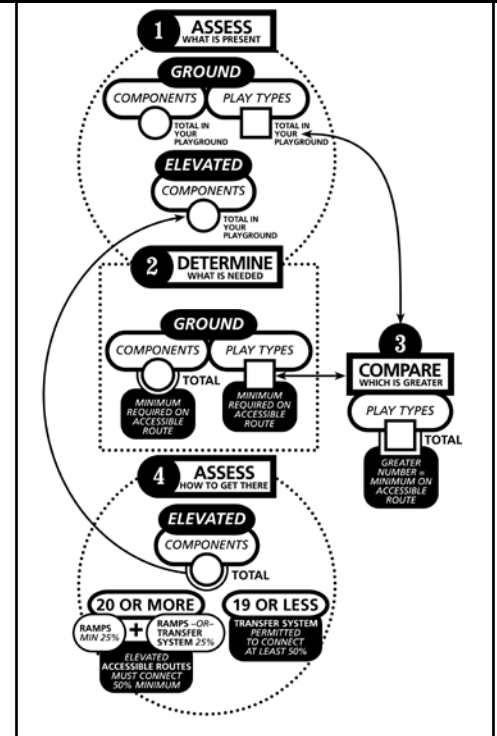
1 ASSESS
WHAT IS PRESENT

GROUND
COMPONENTS
TOTAL IN YOUR PLAYGROUND
PLAY TYPES
TOTAL IN YOUR PLAYGROUND

ELEVATED
COMPONENTS
TOTAL IN YOUR PLAYGROUND

2 DETERMINE
WHAT IS NEEDED

GROUND
COMPONENTS
TOTAL
MINIMUM REQUIRED ON ACCESSIBLE ROUTE
PLAY TYPES
MINIMUM REQUIRED ON ACCESSIBLE ROUTE

3 COMPARE
WHICH IS GREATER
PLAY TYPES
TOTAL
GREATER NUMBER = MINIMUM ON ACCESSIBLE ROUTE

4 ASSESS
HOW TO GET THERE

ELEVATED
COMPONENTS
TOTAL

20 OR MORE
RAMPS MIN 25% + RAMPS –OR– TRANSFER SYSTEM 25%
ELEVATED ACCESSIBLE ROUTES MUST CONNECT 50% MINIMUM

19 OR LESS
TRANSFER SYSTEM PERMITTED TO CONNECT AT LEAST 50%